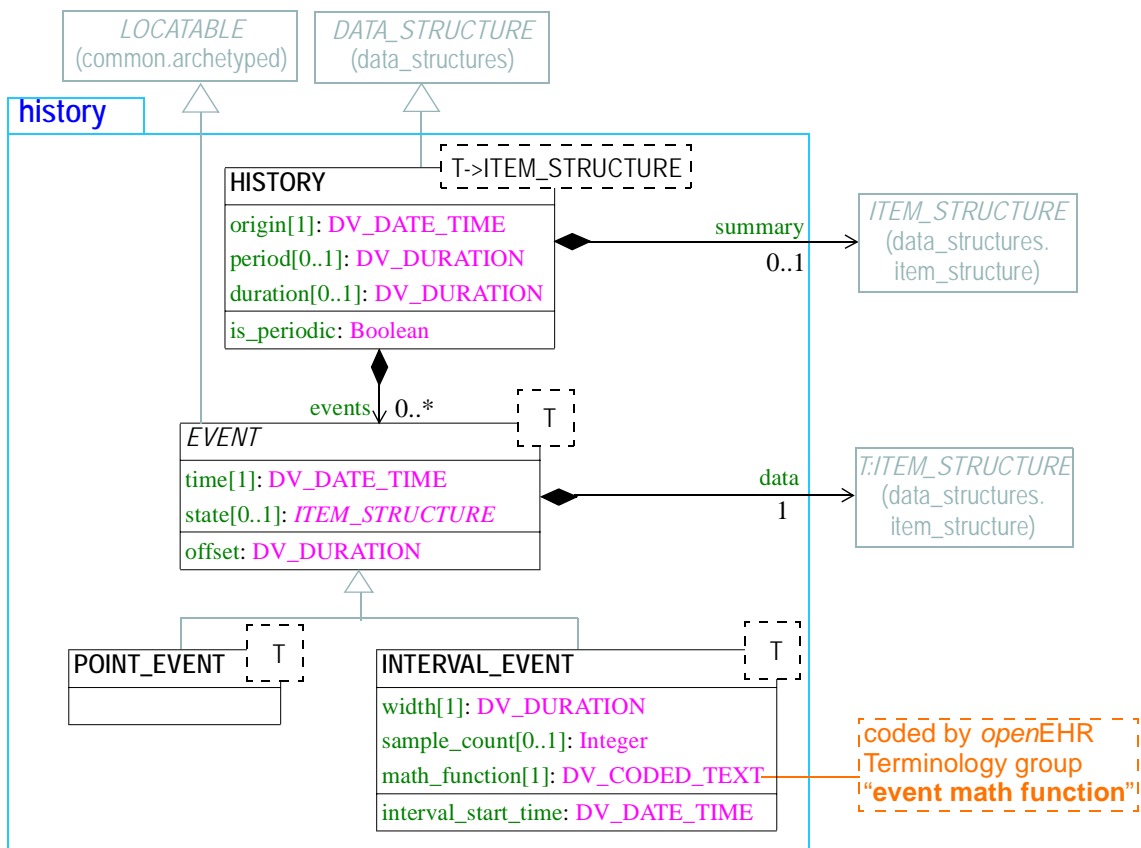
LOCATABLE
(common.archetyped)

DATA_STRUCTURE
(data_structures)

history

T->ITEM_STRUCTURE

HISTORY
origin[1]: DV_DATE_TIME
period[0..1]: DV_DURATION
duration[0..1]: DV_DURATION
is_periodic: Boolean

summary
0..1

ITEM_STRUCTURE
(data_structures.
item_structure)

events
0..*

T

EVENT
time[1]: DV_DATE_TIME
state[0..1]: ITEM_STRUCTURE
offset: DV_DURATION

data
1

T:ITEM_STRUCTURE
(data_structures.
item_structure)

POINT_EVENT

T

INTERVAL_EVENT

T

width[1]: DV_DURATION
sample_count[0..1]: Integer
math_function[1]: DV_CODED_TEXT
interval_start_time: DV_DATE_TIME

coded by openEHR
Terminology group
"event math function"